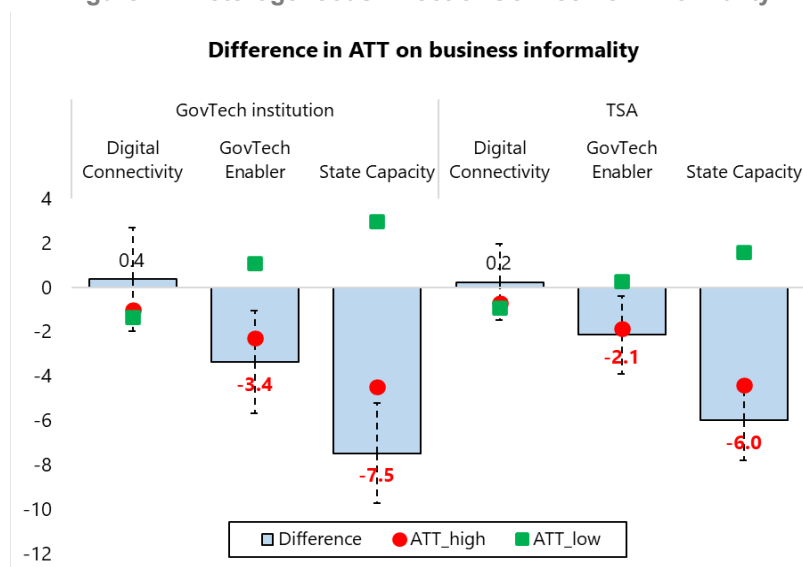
Difference in ATT on business informality

GovTech institution

Digital Connectivity

GovTech Enabler

State Capacity

TSA

Digital Connectivity

GovTech Enabler

State Capacity

4
2
0
-2
-4
-6
-8
-10
-12

0.4
-3.4
-7.5
0.2
-2.1
-6.0

Difference
ATT_high
ATT_low